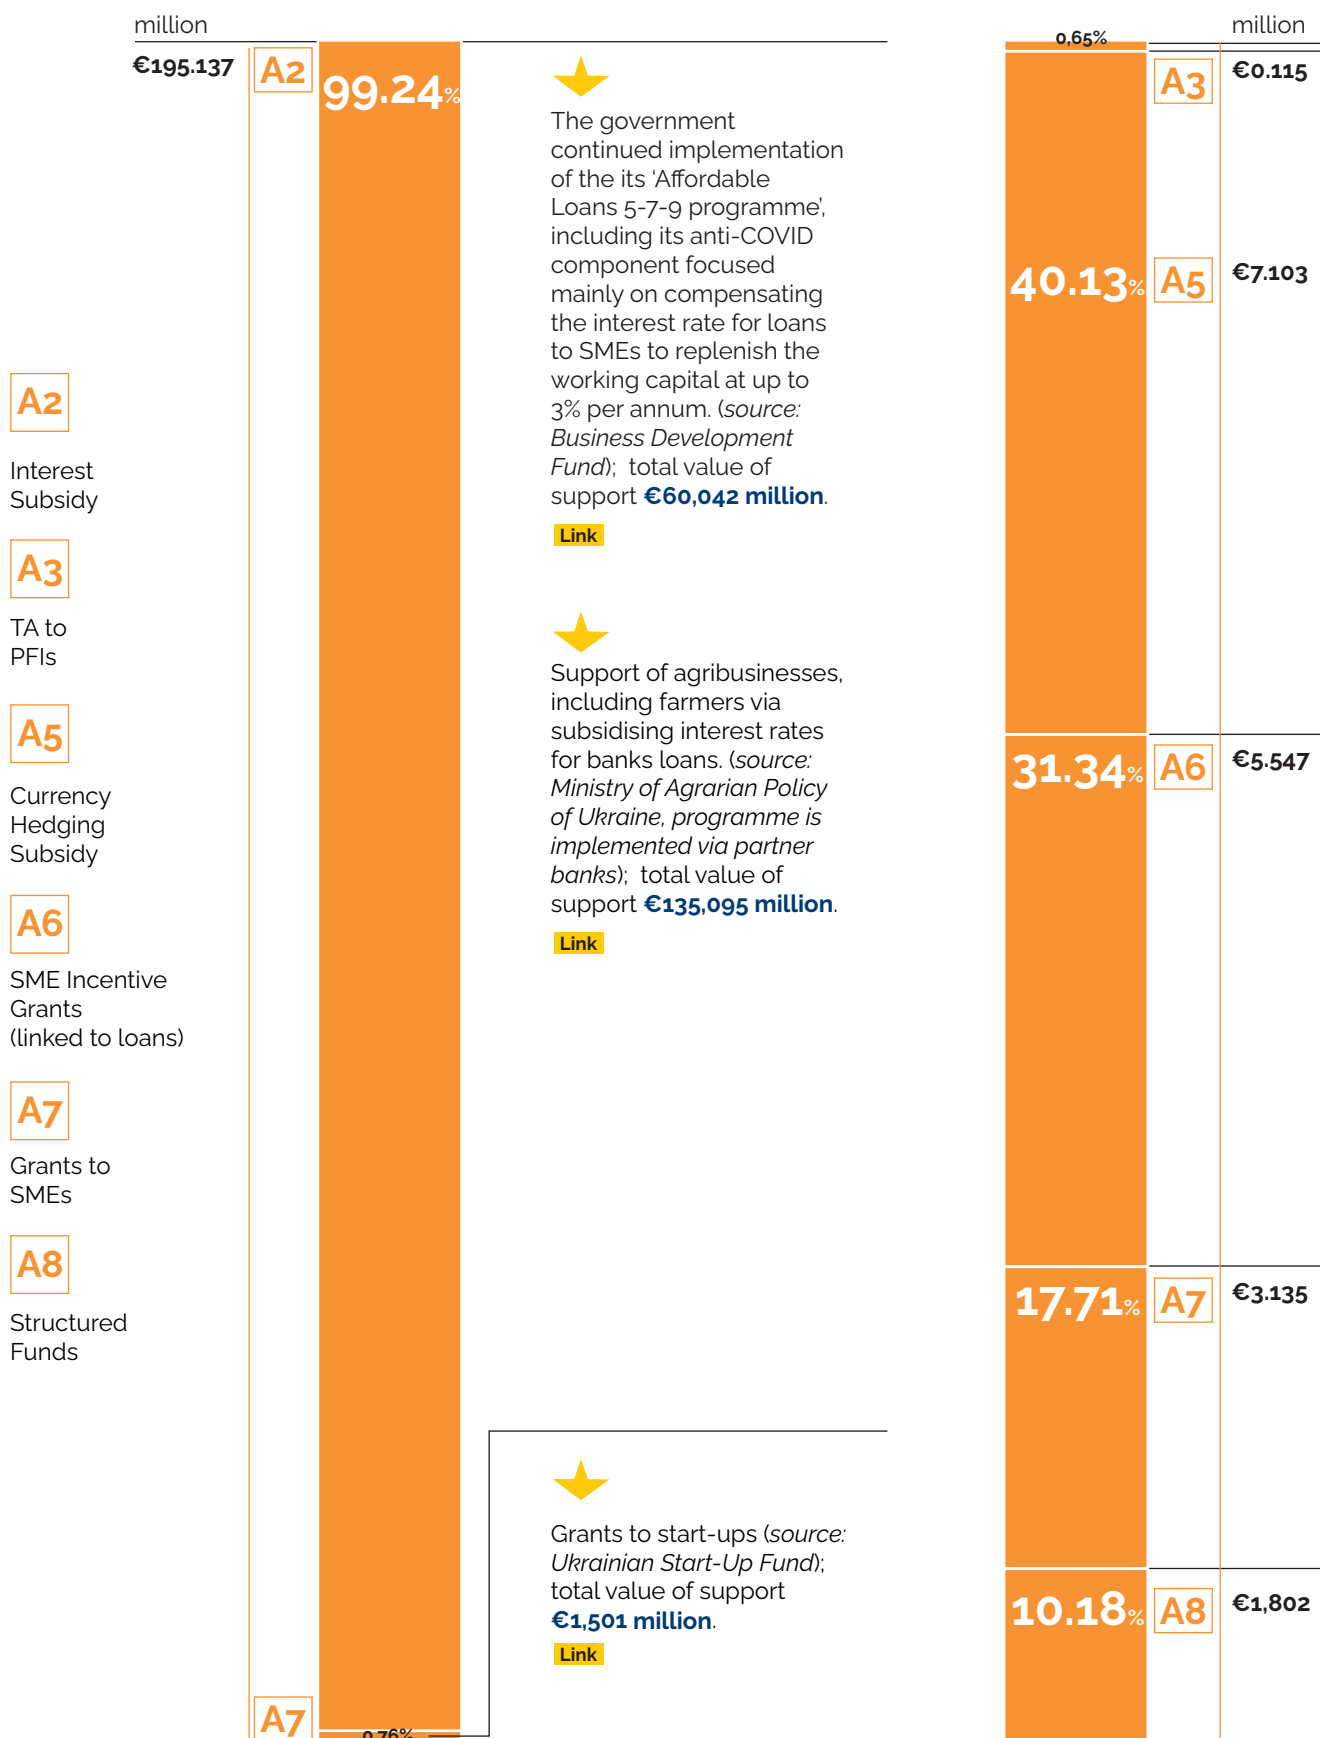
million

€195.137

A2

99.24%

The government continued implementation of the its 'Affordable Loans 5-7-9 programme', including its anti-COVID component focused mainly on compensating the interest rate for loans to SMEs to replenish the working capital at up to 3% per annum. (*source: Business Development Fund*); total value of support **€60,042 million**.

Link

Support of agribusinesses, including farmers via subsidising interest rates for banks loans. (*source: Ministry of Agrarian Policy of Ukraine, programme is implemented via partner banks*); total value of support **€135,095 million**.

Link

Grants to start-ups (*source: Ukrainian Start-Up Fund*); total value of support **€1,501 million**.

Link

A7

0.76%

A2

Interest Subsidy

A3

TA to PFIs

A5

Currency Hedging Subsidy

A6

SME Incentive Grants (linked to loans)

A7

Grants to SMEs

A8

Structured Funds

0,65%

million

A3

€0.115

40.13%

A5

€7.103

31.34%

A6

€5.547

17.71%

A7

€3.135

10.18%

A8

€1,802